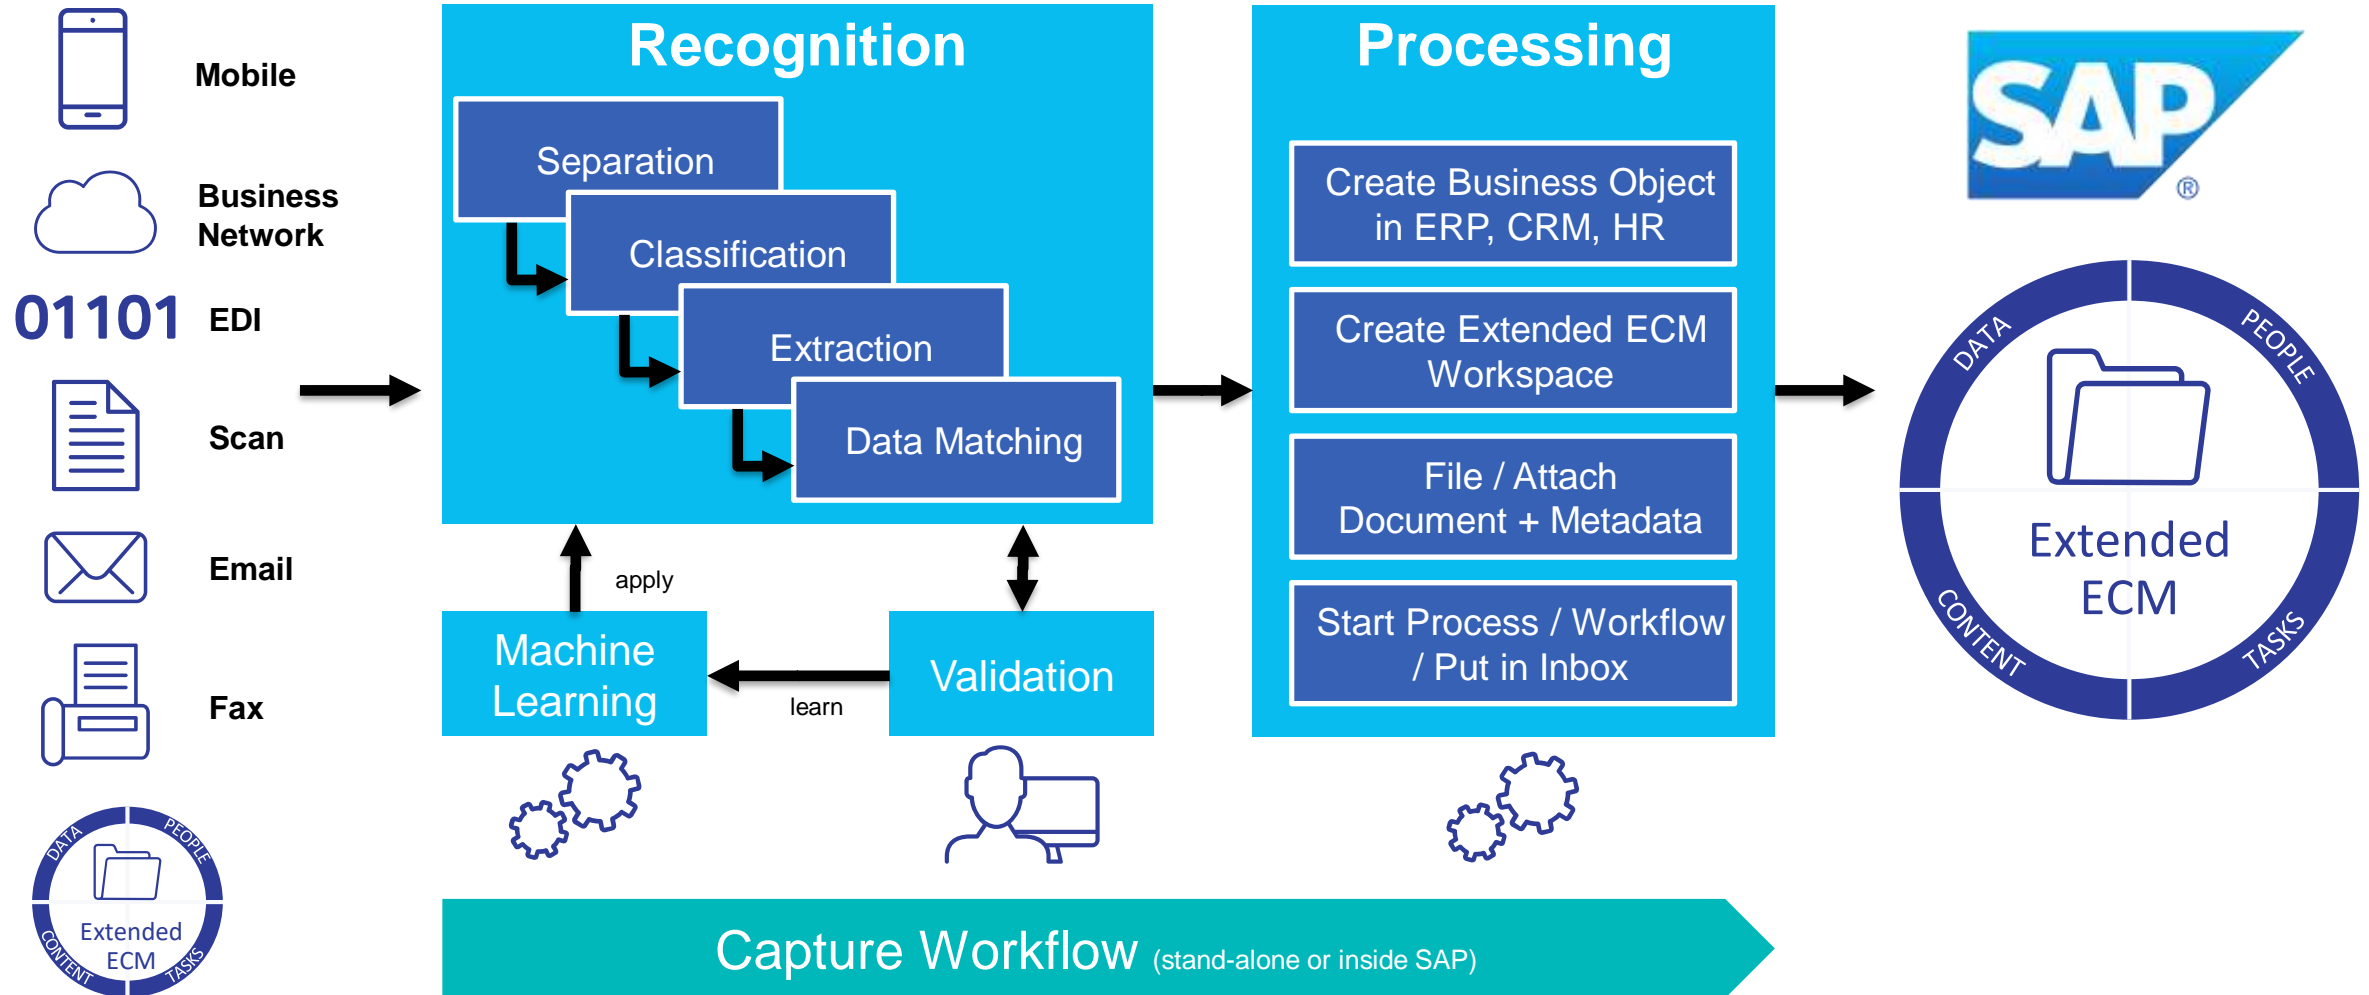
Mobile

Business Network

01101 EDI

Scan

Email

Fax

DATA PEOPLE Extended ECM CONTENT TASKS

Recognition

Separation

Classification

Extraction

Data Matching

apply

Machine Learning

learn

Validation

Processing

Create Business Object in ERP, CRM, HR

Create Extended ECM Workspace

File / Attach Document + Metadata

Start Process / Workflow / Put in Inbox

SAP ®

DATA PEOPLE Extended ECM CONTENT TASKS

Capture Workflow (stand-alone or inside SAP)